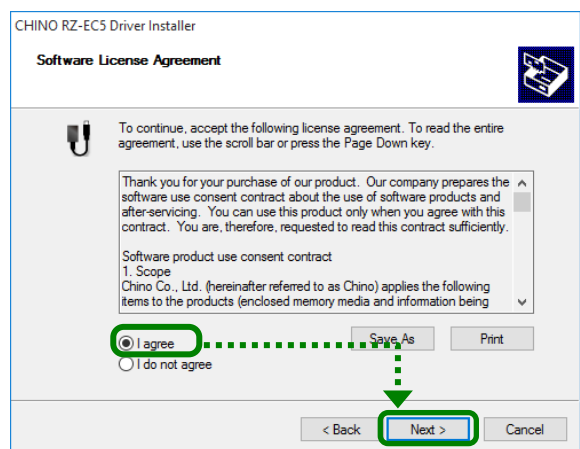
CHINO RZ-EC5 Driver Installer

Software License Agreement

To continue, accept the following license agreement. To read the entire agreement, use the scroll bar or press the Page Down key.

Thank you for your purchase of our product. Our company prepares the software use consent contract about the use of software products and after-servicing. You can use this product only when you agree with this contract. You are, therefore, requested to read this contract sufficiently.

Software product use consent contract
1. Scope
Chino Co., Ltd. (hereinafter referred to as Chino) applies the following items to the products (enclosed memory media and information being

I agree
I do not agree

Save As
Print

< Back
Next >
Cancel